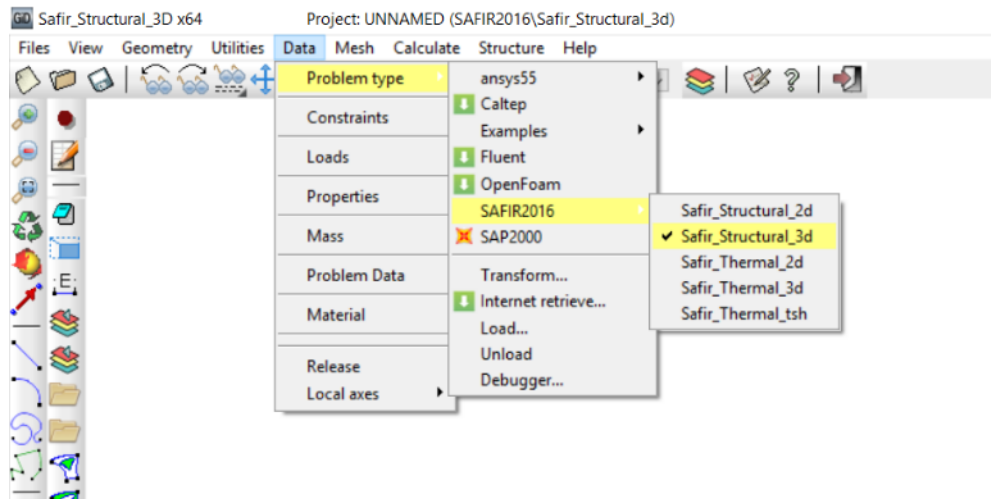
GiD Safir_Structural_3D x64 Project: UNNAMED (SAFIR2016\Safir_Structural_3d)

Files View Geometry Utilities Data Mesh Calculate Structure Help

Problem type
Constraints
Loads
Properties
Mass
Problem Data
Material
Release
Local axes

ansys55
Caltep
Examples
Fluent
OpenFoam
SAFIR2016
SAP2000
Transform...
Internet retrieve...
Load...
Unload
Debugger...

Safir_Structural_2d
Safir_Structural_3d
Safir_Thermal_2d
Safir_Thermal_3d
Safir_Thermal_tsh